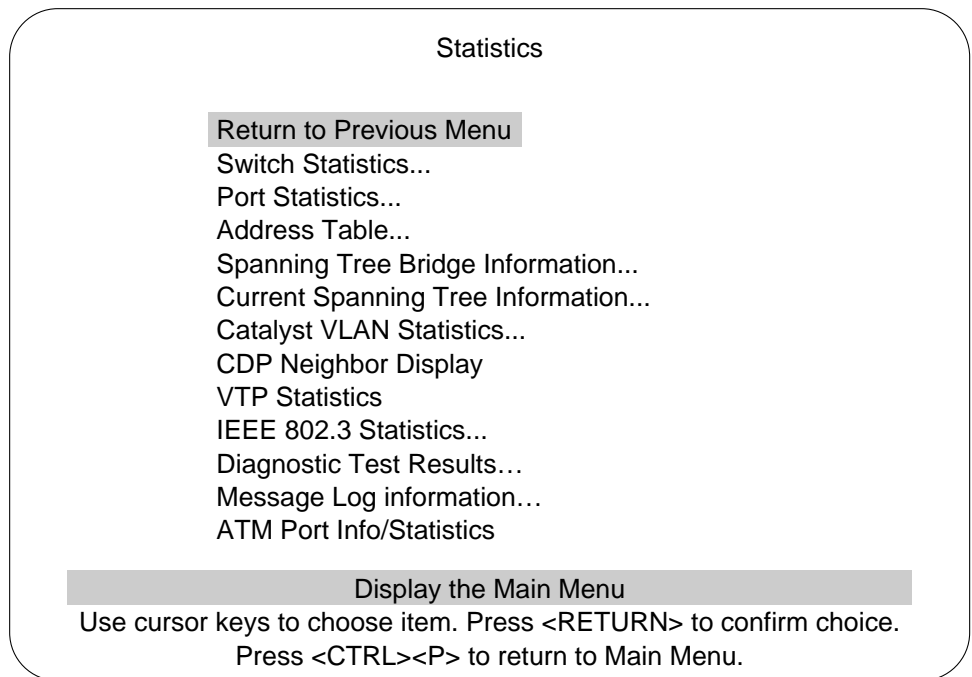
Statistics

Return to Previous Menu
Switch Statistics...
Port Statistics...
Address Table...
Spanning Tree Bridge Information...
Current Spanning Tree Information...
Catalyst VLAN Statistics...
CDP Neighbor Display
VTP Statistics
IEEE 802.3 Statistics...
Diagnostic Test Results…
Message Log information…
ATM Port Info/Statistics

Display the Main Menu
Use cursor keys to choose item. Press <RETURN> to confirm choice.
Press <CTRL><P> to return to Main Menu.